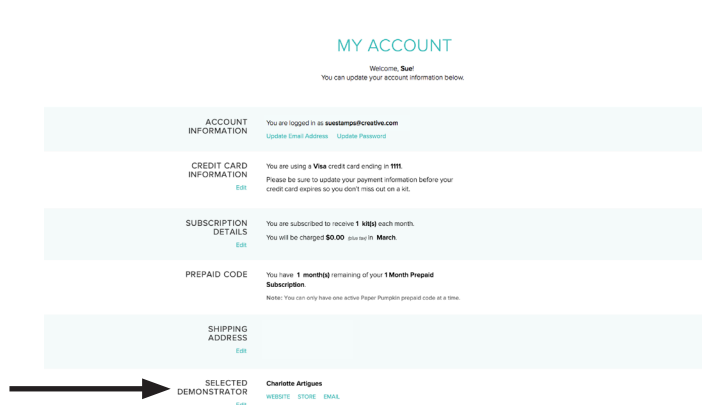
MY ACCOUNT

Welcome, **Sue**!
You can update your account information below.

ACCOUNT INFORMATION

You are logged in as **suestamps@creative.com**

Update Email Address Update Password

CREDIT CARD INFORMATION
Edit

You are using a **Visa** credit card ending in **1111**.

Please be sure to update your payment information before your credit card expires so you don't miss out on a kit.

SUBSCRIPTION DETAILS
Edit

You are subscribed to receive **1 kit(s)** each month.

You will be charged **$0.00** (plus tax) in **March**.

PREPAID CODE

You have **1 month(s)** remaining of your **1 Month Prepaid Subscription**.

**Note:** You can only have one active Paper Pumpkin prepaid code at a time.

SHIPPING ADDRESS
Edit

SELECTED DEMONSTRATOR
Edit

**Charlotte Artigues**

WEBSITE STORE EMAIL